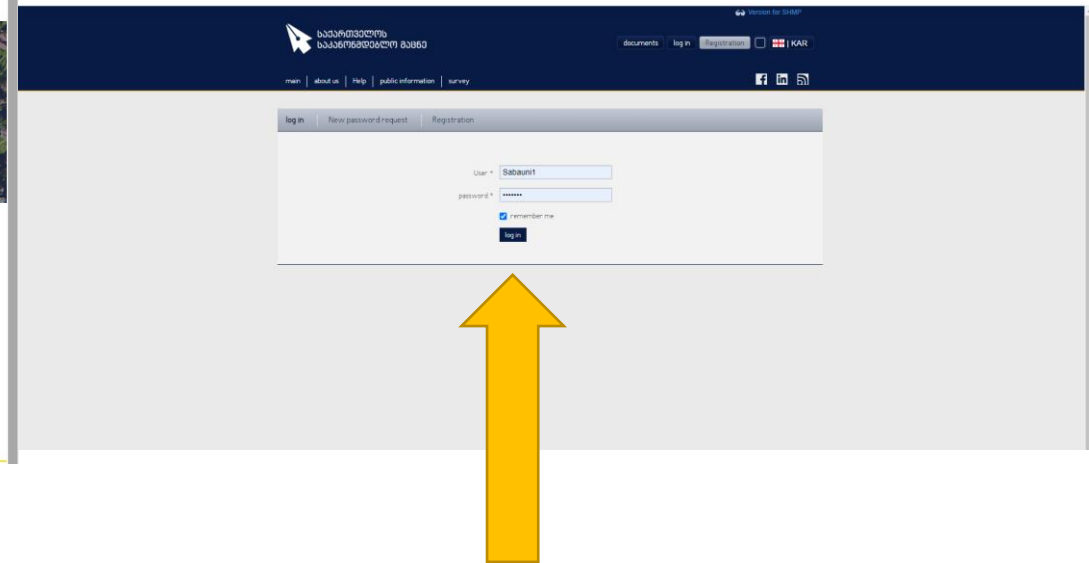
Version for SHMP

საქართველოს საკანონმდებლო მაცნე

documents | log in | Registration | KAR

main | about us | Help | public information | survey

log in | New password request | Registration

User * Sabauni1

password * •••••••

remember me

log in